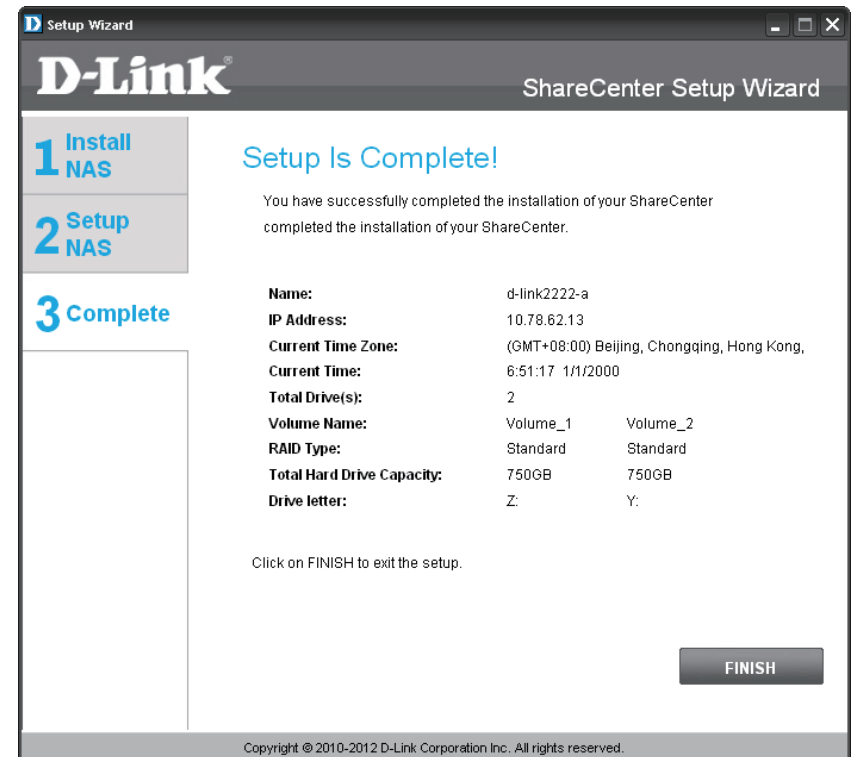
Setup Wizard

D-Link®

ShareCenter Setup Wizard

1 Install NAS

2 Setup NAS

3 Complete

Setup Is Complete!

You have successfully completed the installation of your ShareCenter completed the installation of your ShareCenter.

| | | |
|---|---|---|
| Name: | d-link2222-a | |
| IP Address: | 10.78.62.13 | |
| Current Time Zone: | (GMT+08:00) Beijing, Chongqing, Hong Kong, | |
| Current Time: | 6:51:17 1/1/2000 | |
| Total Drive(s): | 2 | |
| Volume Name: | Volume_1 | Volume_2 |
| RAID Type: | Standard | Standard |
| Total Hard Drive Capacity: | 750GB | 750GB |
| Drive letter: | Z: | Y: |

Click on FINISH to exit the setup.

FINISH

Copyright © 2010-2012 D-Link Corporation Inc. All rights reserved.